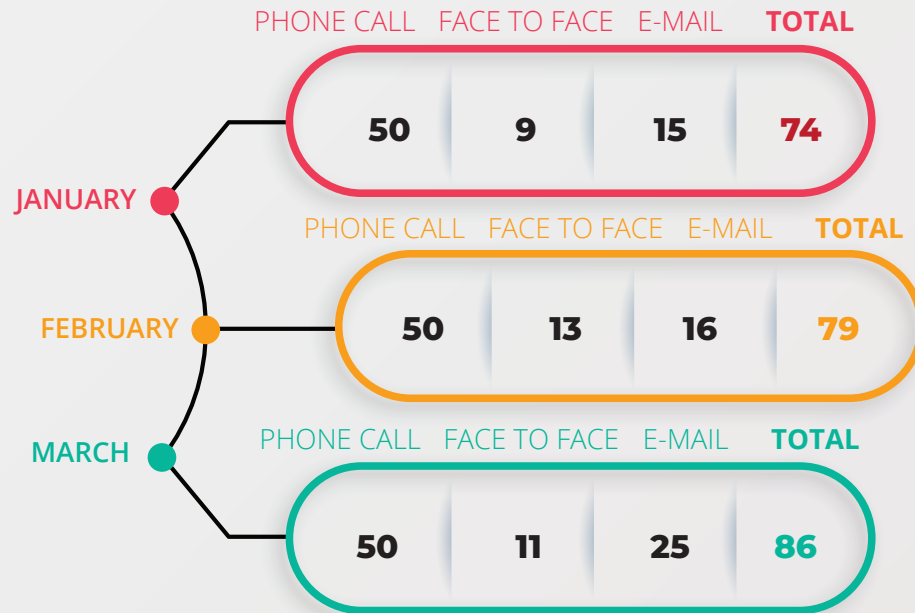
JANUARY

| PHONE CALL | FACE TO FACE | E-MAIL | TOTAL |
|---|---|---|---|
| 50 | 9 | 15 | 74 |

FEBRUARY

| PHONE CALL | FACE TO FACE | E-MAIL | TOTAL |
|---|---|---|---|
| 50 | 13 | 16 | 79 |

MARCH

| PHONE CALL | FACE TO FACE | E-MAIL | TOTAL |
|---|---|---|---|
| 50 | 11 | 25 | 86 |